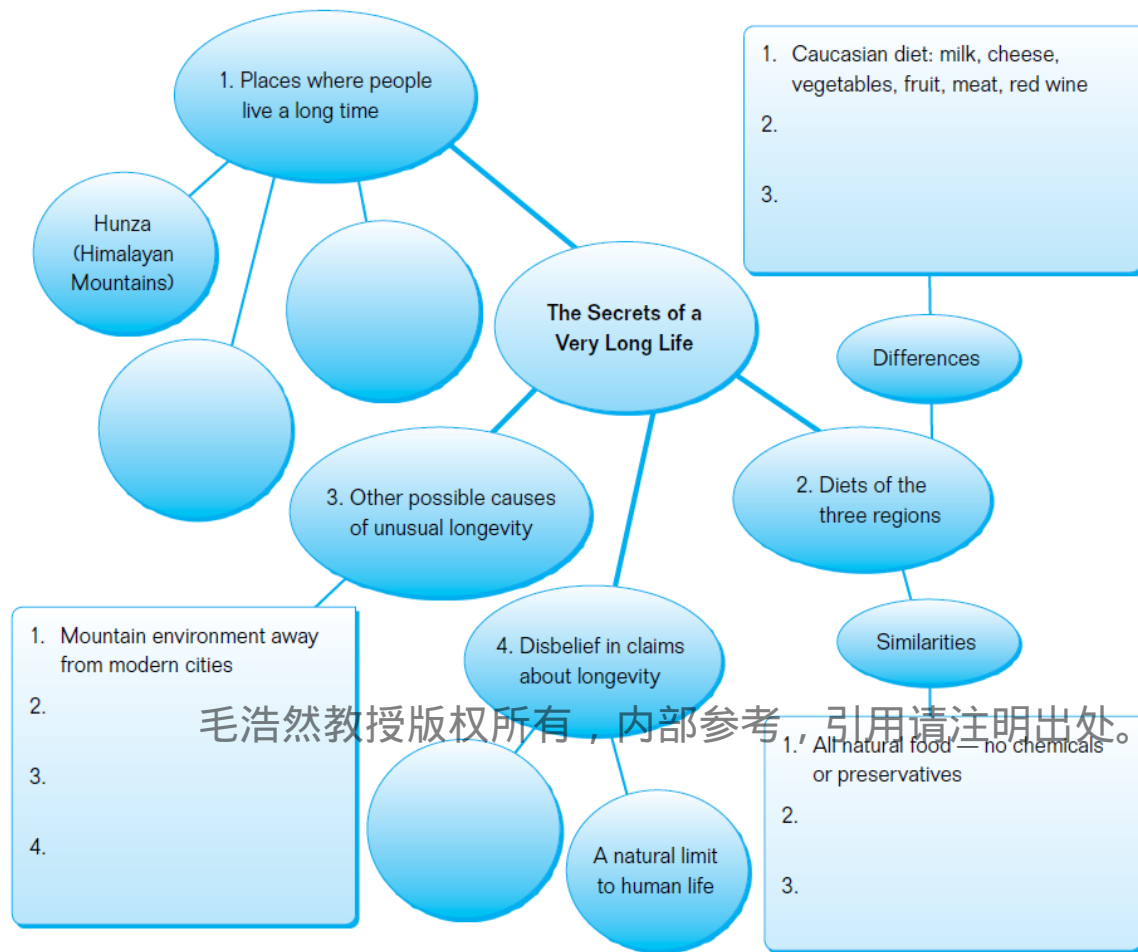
1. Places where people live a long time

Hunza (Himalayan Mountains)

The Secrets of a Very Long Life

1. Caucasian diet: milk, cheese, vegetables, fruit, meat, red wine
2.
3.

Differences

2. Diets of the three regions

Similarities

3. Other possible causes of unusual longevity

1. Mountain environment away from modern cities
2.
3.
4.

4. Disbelief in claims about longevity

A natural limit to human life

毛浩然教授版权所有，内部参考，引用请注明出处。

1. All natural food — no chemicals or preservatives
2.
3.